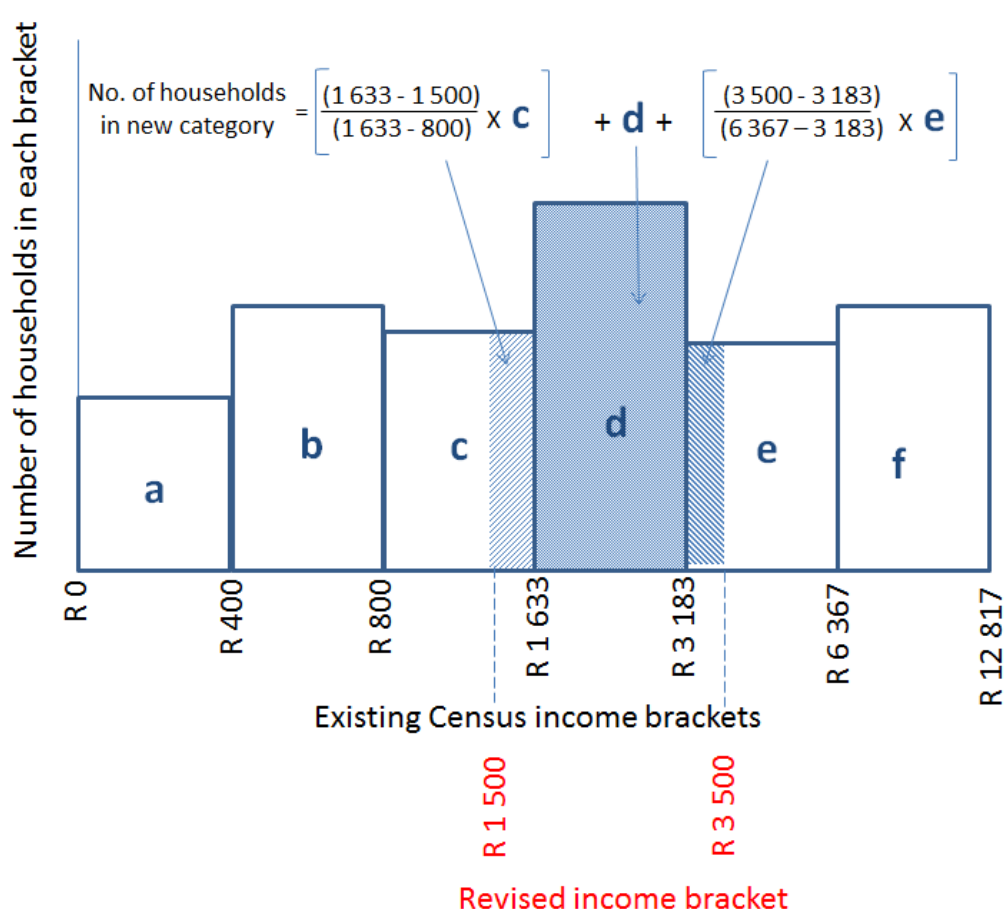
Number of households in each bracket

No. of households in new category $= \left[\frac{(1\,633 - 1\,500)}{(1\,633 - 800)} \times c\right] + d + \left[\frac{(3\,500 - 3\,183)}{(6\,367 - 3\,183)} \times e\right]$

a
b
c
d
e
f

R 0
R 400
R 800
R 1 633
R 3 183
R 6 367
R 12 817

Existing Census income brackets

R 1 500
R 3 500

Revised income bracket